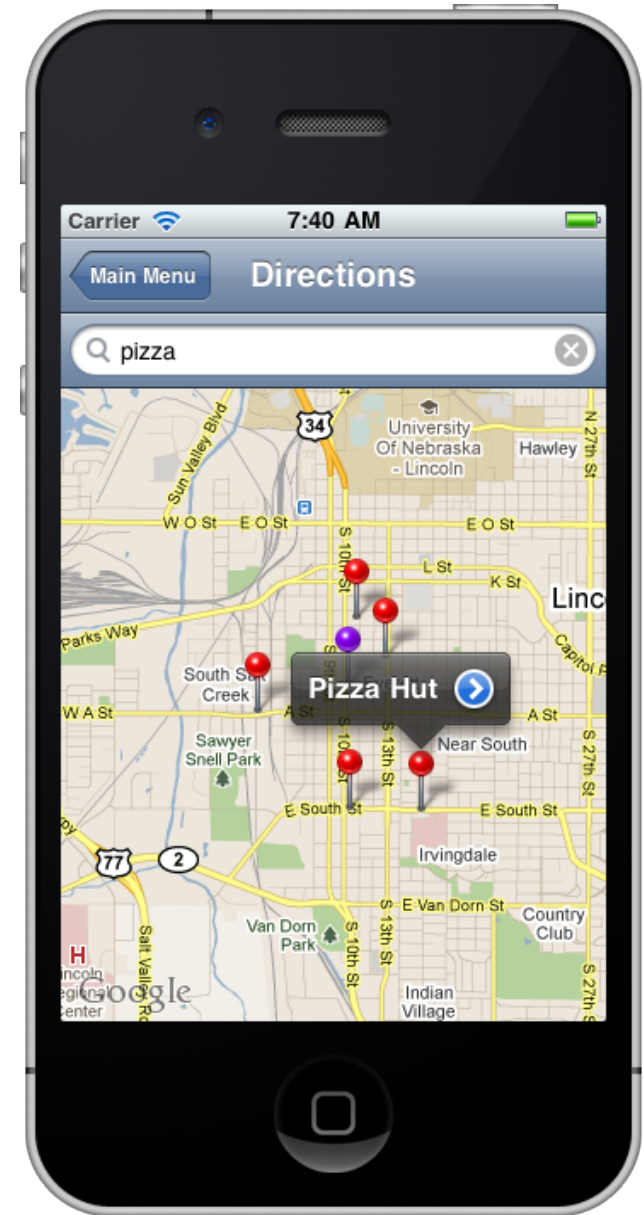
Carrier 7:40 AM

Main Menu Directions

pizza

34
University Of Nebraska - Lincoln
Hawley
N 27th St
Sun Valley Blvd
W O St E O St E O St
S 10th St
L St
K St
Linc
Parks Way
Capitol P
South Salt Creek
Pizza Hut
W A St A St A St
Sawyer Snell Park
Near South
S 27th St
E South St E South St
77 2
Irvingdale
S 13th St
E Van Dorn St
Country Club
Van Dorn Park
Salt Valley R
Lincoln Regional Center
Google
Indian Village